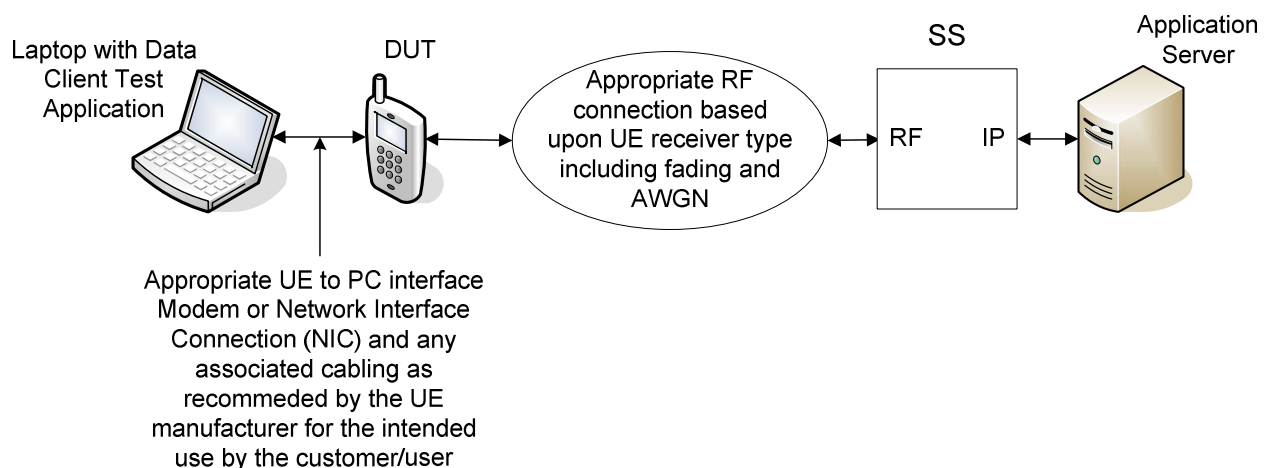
Laptop with Data Client Test Application

DUT

Appropriate RF connection based upon UE receiver type including fading and AWGN

SS

RF

IP

Application Server

Appropriate UE to PC interface Modem or Network Interface Connection (NIC) and any associated cabling as recommeded by the UE manufacturer for the intended use by the customer/user